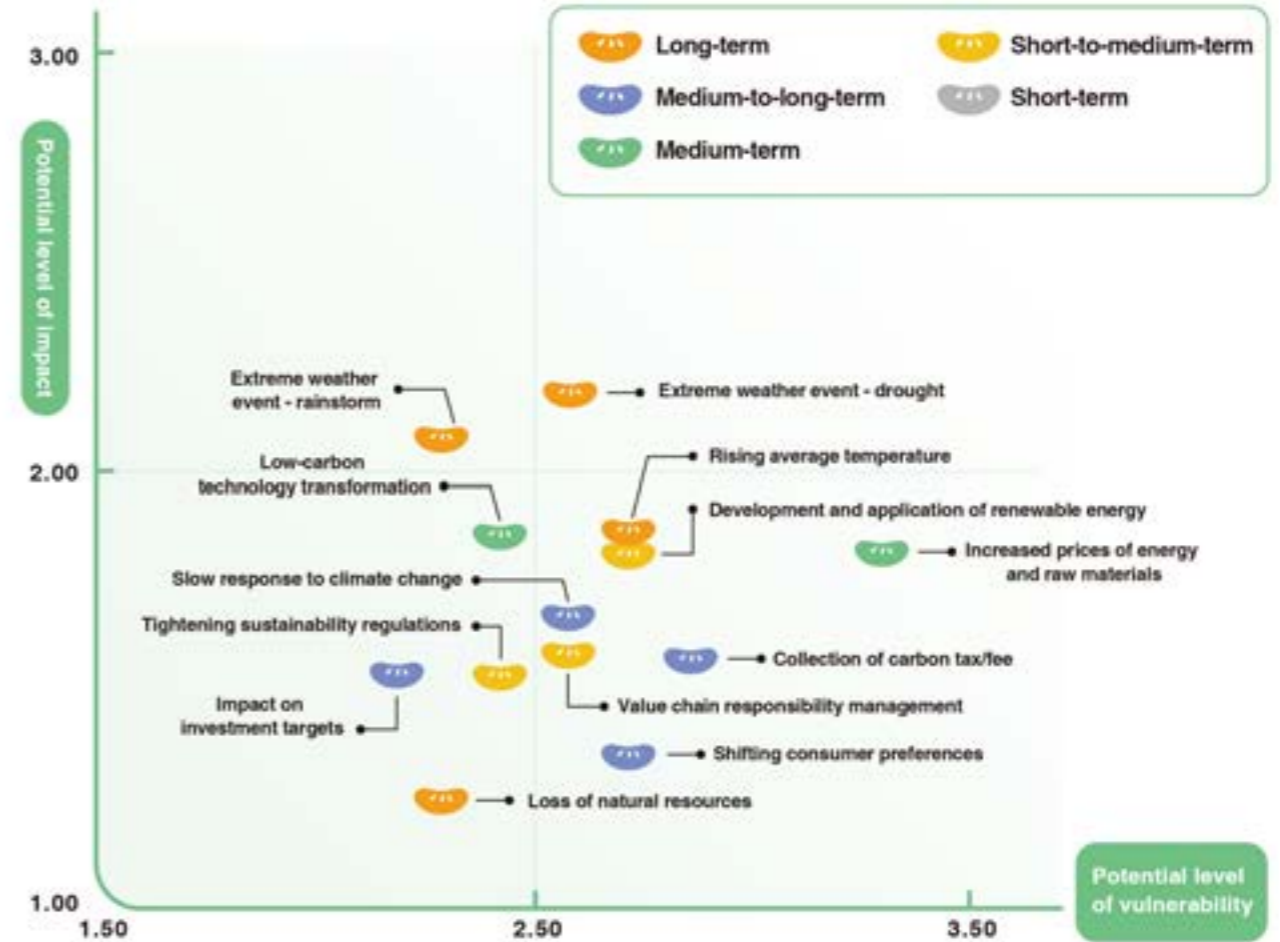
Long-term
Short-to-medium-term
Medium-to-long-term
Short-term
Medium-term

Potential level of impact

3.00

2.00

1.00

Extreme weather event - rainstorm
Extreme weather event - drought
Low-carbon technology transformation
Rising average temperature
Development and application of renewable energy
Increased prices of energy and raw materials
Slow response to climate change
Tightening sustainability regulations
Collection of carbon tax/fee
Impact on investment targets
Value chain responsibility management
Shifting consumer preferences
Loss of natural resources

1.50
2.50
3.50

Potential level of vulnerability